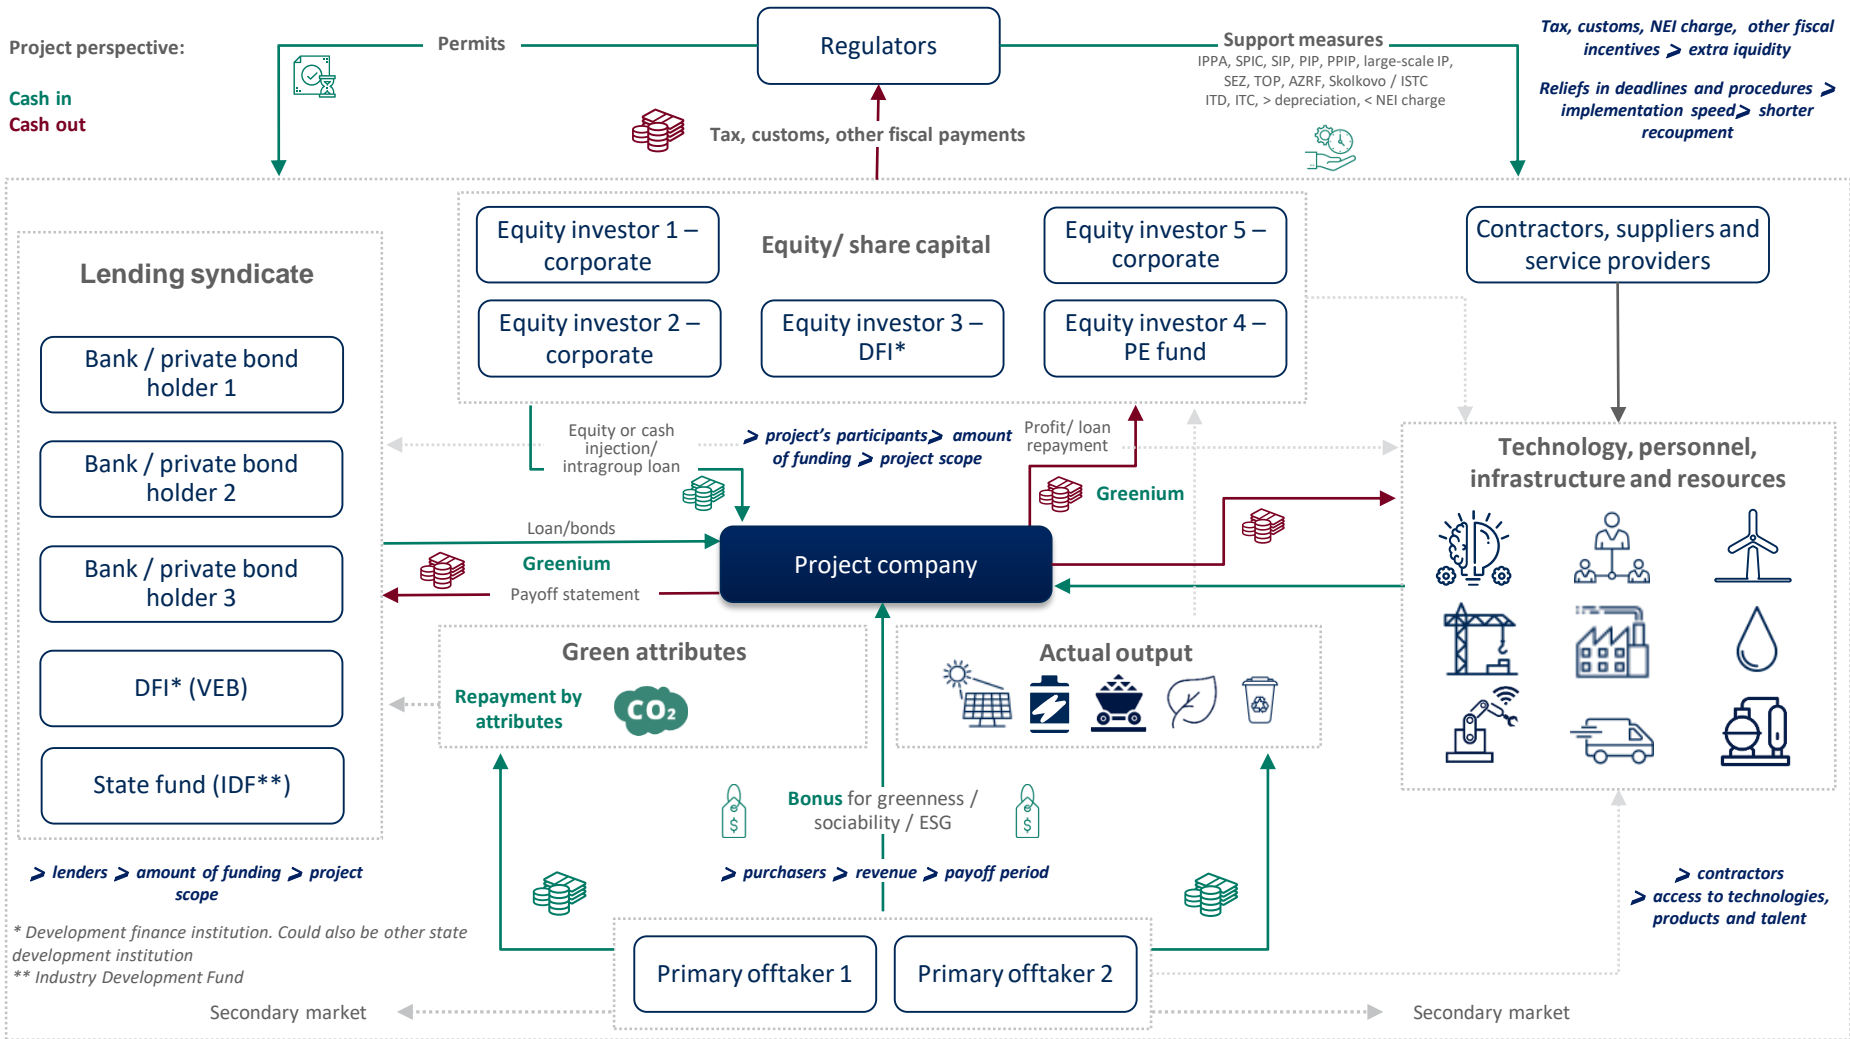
Project perspective:

Cash in
Cash out

Permits

Regulators

Support measures
IPPA, SPIC, SIP, PIP, PPIP, large-scale IP, SEZ, TOP, AZRF, Skolkovo / ISTC
ITD, ITC, > depreciation, < NEI charge

Tax, customs, NEI charge, other fiscal incentives > extra iquidity

Reliefs in deadlines and procedures > implementation speed > shorter recoupment

Tax, customs, other fiscal payments

Lending syndicate

Bank / private bond holder 1

Bank / private bond holder 2

Bank / private bond holder 3

DFI* (VEB)

State fund (IDF**)

Equity investor 1 – corporate

Equity/ share capital

Equity investor 5 – corporate

Equity investor 2 – corporate

Equity investor 3 – DFI*

Equity investor 4 – PE fund

Contractors, suppliers and service providers

Equity or cash injection/ intragroup loan

> project's participants > amount of funding > project scope

Profit/ loan repayment

Greenium

Technology, personnel, infrastructure and resources

Loan/bonds

Greenium

Payoff statement

Project company

Green attributes

Repayment by attributes

$CO_2$

Actual output

Bonus for greenness / sociability / ESG

> lenders > amount of funding > project scope

> purchasers > revenue > payoff period

> contractors
> access to technologies, products and talent

* Development finance institution. Could also be other state development institution
** Industry Development Fund

Primary offtaker 1

Primary offtaker 2

Secondary market

Secondary market